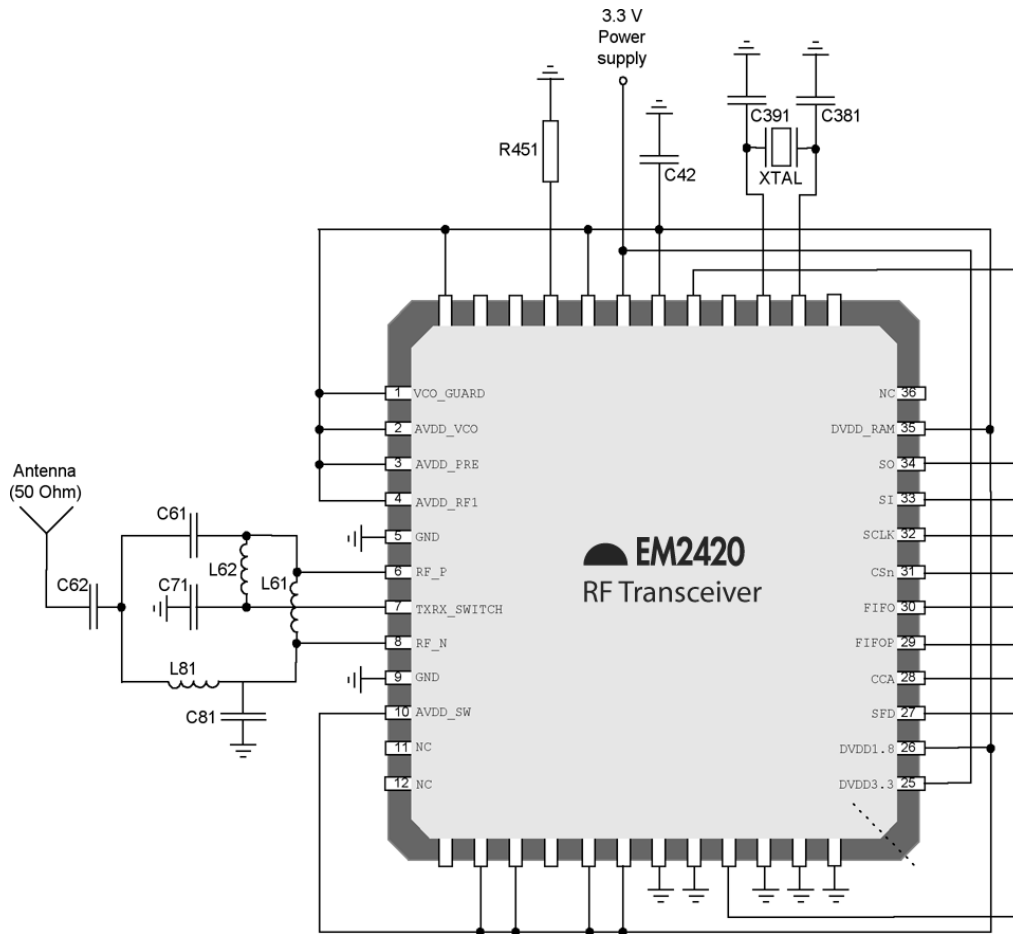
3.3 V
Power
supply

R451

C42

C391

C381

XTAL

Antenna
(50 Ohm)

C61

C62

C71

L62

L61

L81

C81

1 VCO_GUARD
2 AVDD_VCO
3 AVDD_PRE
4 AVDD_RF1
5 GND
6 RF_P
7 TXRX_SWITCH
8 RF_N
9 GND
10 AVDD_SW
11 NC
12 NC

NC 36
DVDD_RAM 35
SO 34
SI 33
SCLK 32
CSn 31
FIFO 30
FIFOP 29
CCA 28
SFD 27
DVDD1.8 26
DVDD3.3 25

EM2420
RF Transceiver